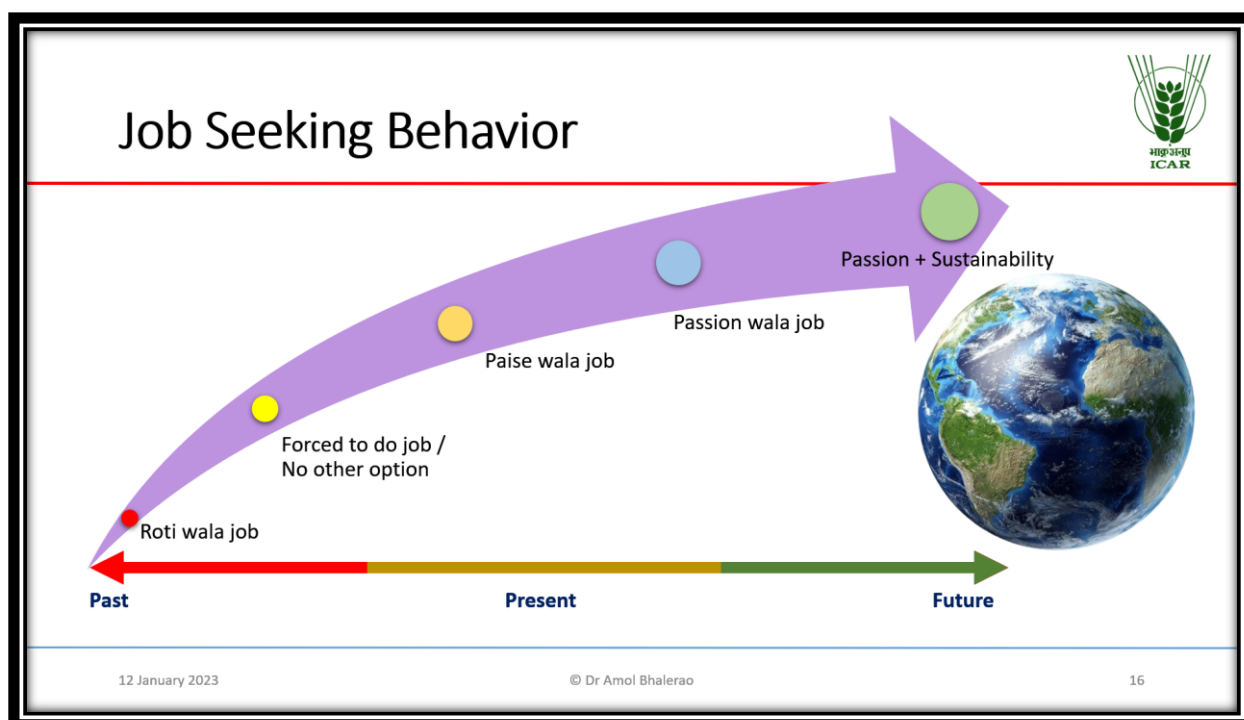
Job Seeking Behavior

भाकृअनुप
ICAR

Passion + Sustainability

Passion wala job

Paise wala job

Forced to do job / No other option

Roti wala job

Past

Present

Future

12 January 2023

© Dr Amol Bhalerao

16